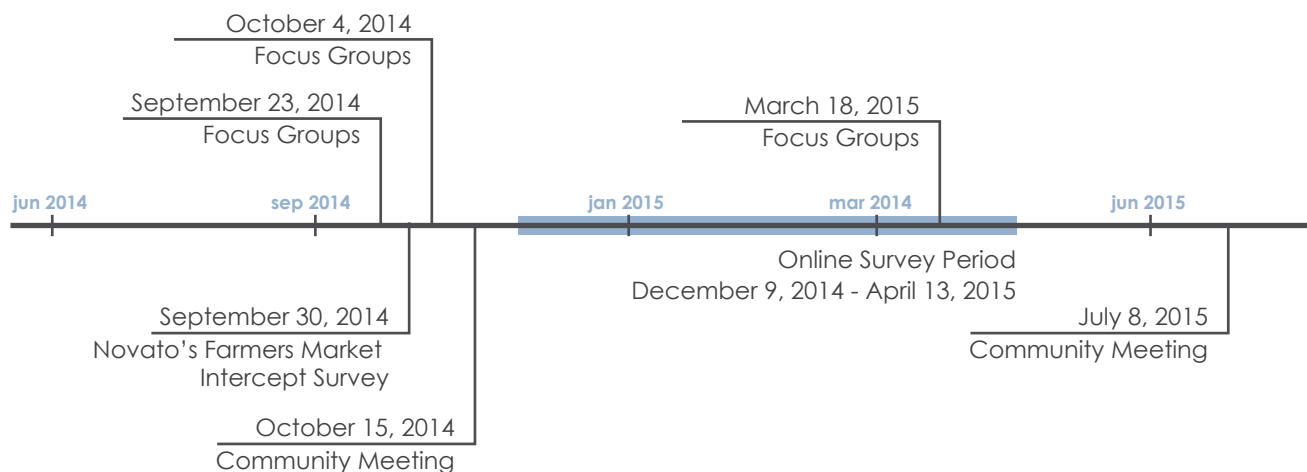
October 4, 2014
Focus Groups

September 23, 2014
Focus Groups

March 18, 2015
Focus Groups

jun 2014
sep 2014
jan 2015
mar 2014
jun 2015

Online Survey Period
December 9, 2014 - April 13, 2015

September 30, 2014
Novato's Farmers Market Intercept Survey

July 8, 2015
Community Meeting

October 15, 2014
Community Meeting